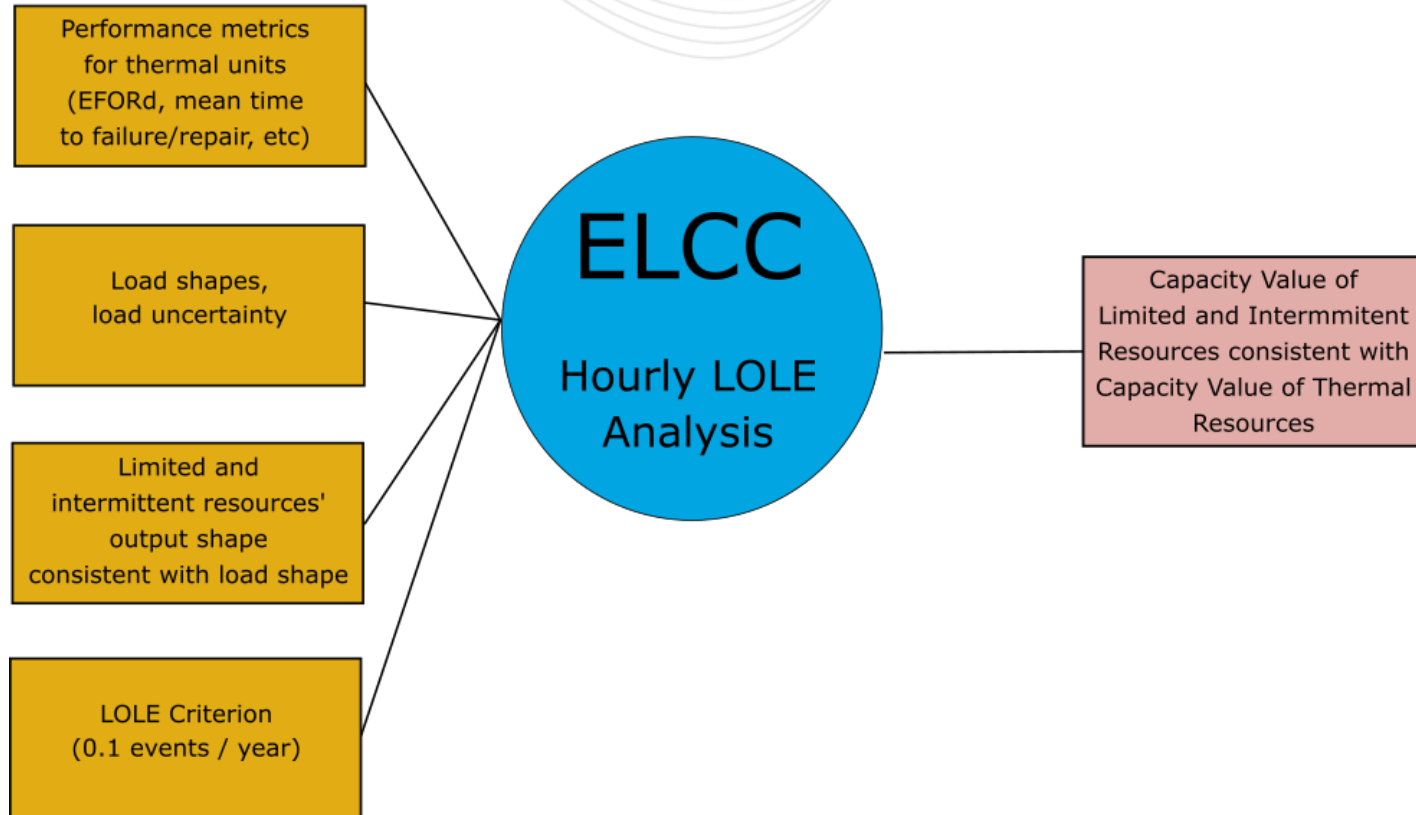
Performance metrics for thermal units (EFORd, mean time to failure/repair, etc)

Load shapes, load uncertainty

Limited and intermittent resources' output shape consistent with load shape

LOLE Criterion (0.1 events / year)

ELCC

Hourly LOLE Analysis

Capacity Value of Limited and Intermmitent Resources consistent with Capacity Value of Thermal Resources